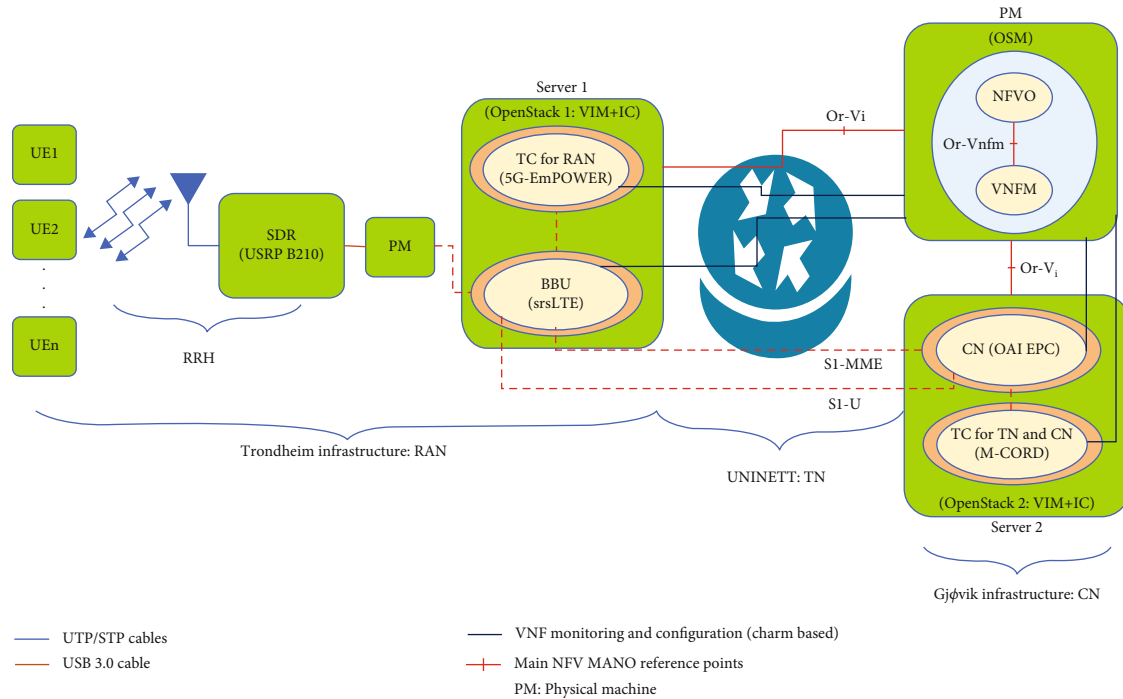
PM
(OSM)
NFVO
Or-Vnfm
VNFM
Server 1
(OpenStack 1: VIM+IC)
Or-Vi
TC for RAN
(5G-EmPOWER)
BBU
(srsLTE)
UE1
UE2
.
.
.
UEn
SDR
(USRP B210)
PM
RRH
Or-V$_i$
CN (OAI EPC)
S1-MME
S1-U
TC for TN and CN
(M-CORD)
(OpenStack 2: VIM+IC)
Server 2
Trondheim infrastructure: RAN
UNINETT: TN
Gjøvik infrastructure: CN
UTP/STP cables
USB 3.0 cable
VNF monitoring and configuration (charm based)
Main NFV MANO reference points
PM: Physical machine